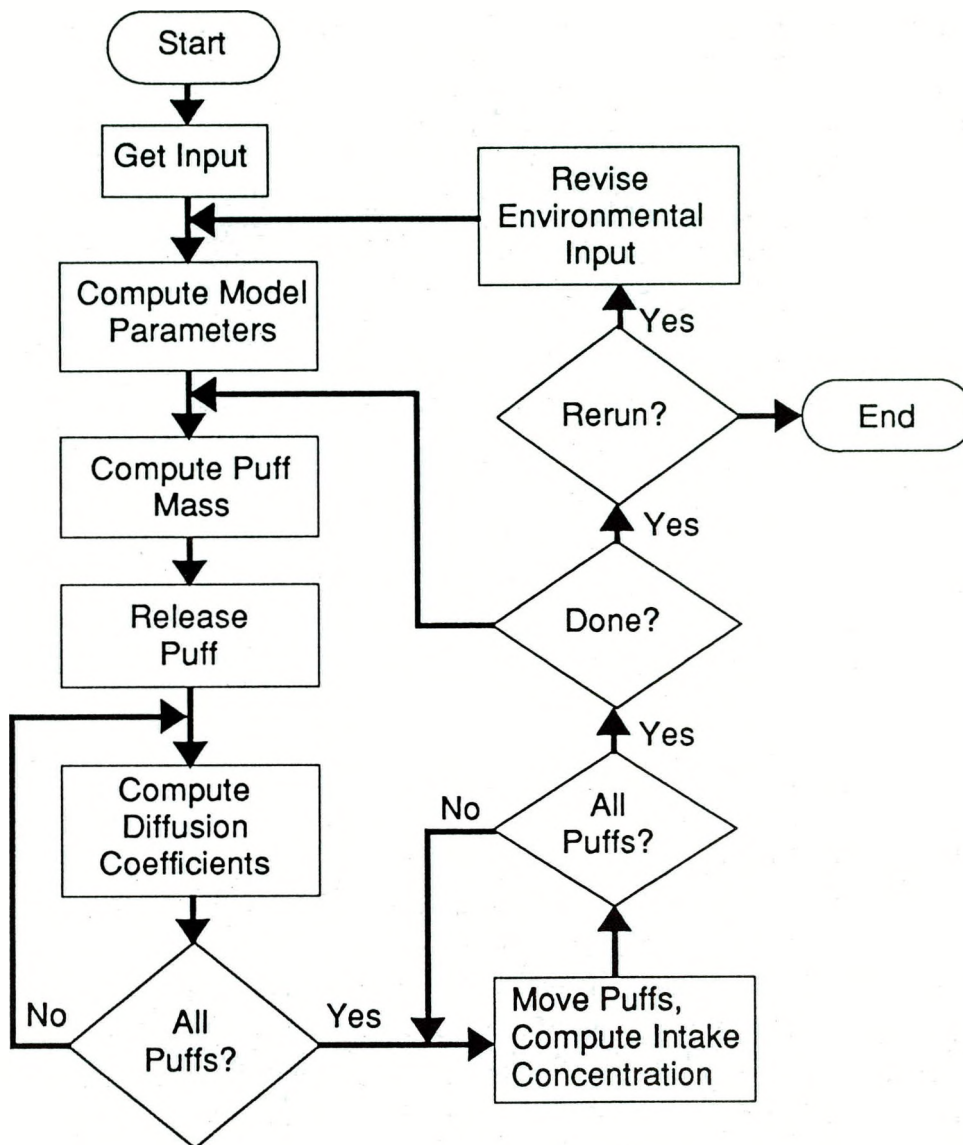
Start

Get Input

Compute Model Parameters

Compute Puff Mass

Release Puff

Compute Diffusion Coefficients

All Puffs?

No

Yes

Move Puffs, Compute Intake Concentration

All Puffs?

No

Yes

Done?

Yes

Rerun?

End

Yes

Revise Environmental Input